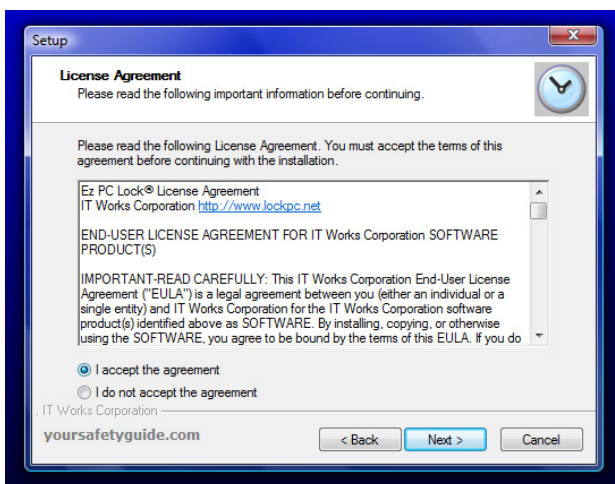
Setup

License Agreement
Please read the following important information before continuing.

Please read the following License Agreement. You must accept the terms of this agreement before continuing with the installation.

Ez PC Lock® License Agreement
IT Works Corporation http://www.lockpc.net

END-USER LICENSE AGREEMENT FOR IT Works Corporation SOFTWARE PRODUCT(S)

IMPORTANT-READ CAREFULLY: This IT Works Corporation End-User License Agreement ("EULA") is a legal agreement between you (either an individual or a single entity) and IT Works Corporation for the IT Works Corporation software product(s) identified above as SOFTWARE. By installing, copying, or otherwise using the SOFTWARE, you agree to be bound by the terms of this EULA. If you do

I accept the agreement
I do not accept the agreement

IT Works Corporation

yoursafetyguide.com

< Back
Next >
Cancel